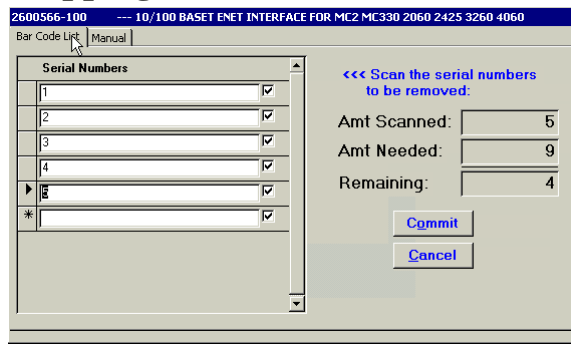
2600566-100 --- 10/100 BASET ENET INTERFACE FOR MC2 MC330 2060 2425 3260 4060

Bar Code List | Manual

| | Serial Numbers | |
|---|---|---|
| | 1 | ☑ |
| | 2 | ☑ |
| | 3 | ☑ |
| | 4 | ☑ |
| ▶ | 5 | ☑ |
| * | | ☑ |

<<< Scan the serial numbers to be removed:

Amt Scanned: 5

Amt Needed: 9

Remaining: 4

Commit

Cancel